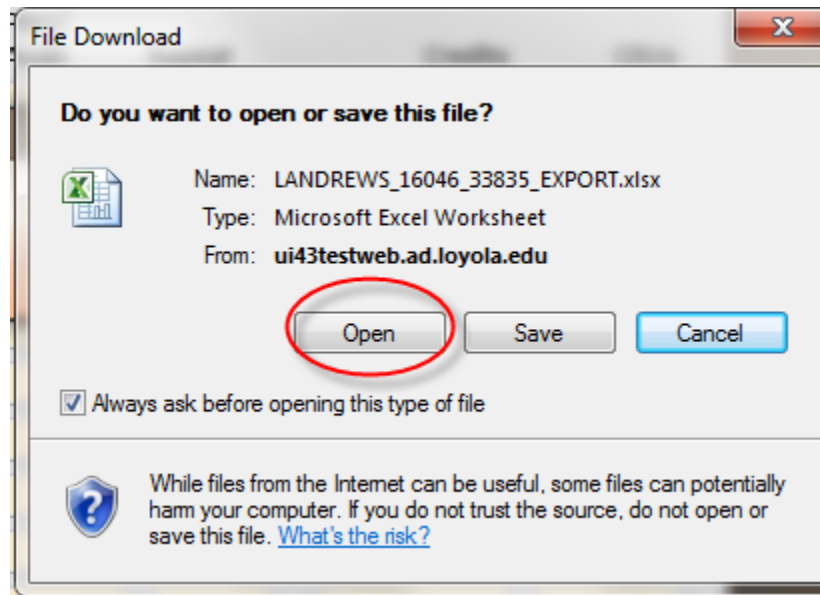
File Download

Do you want to open or save this file?

Name: LANDREWS_16046_33835_EXPORT.xlsx
Type: Microsoft Excel Worksheet
From: ui43testweb.ad.loyola.edu

Open Save Cancel

Always ask before opening this type of file

While files from the Internet can be useful, some files can potentially harm your computer. If you do not trust the source, do not open or save this file. What's the risk?